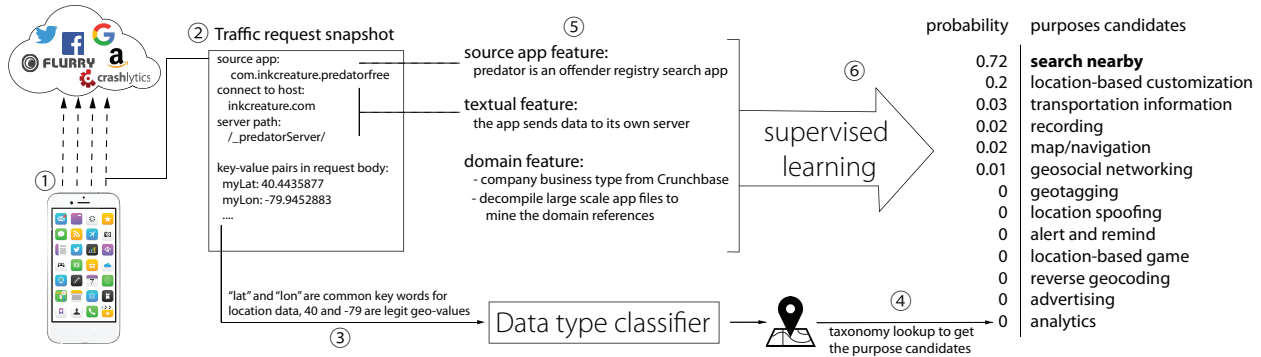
FLURRY
crashlytics

① 

② Traffic request snapshot

source app:
com.inkcreature.predatorfree
connect to host:
inkcreature.com
server path:
/_predatorServer/

key-value pairs in request body:
myLat: 40.4435877
myLon: -79.9452883
....

⑤

source app feature:
predator is an offender registry search app

textual feature:
the app sends data to its own server

domain feature:
- company business type from Crunchbase
- decompile large scale app files to mine the domain references

⑥

supervised learning

"lat" and "lon" are common key words for location data, 40 and -79 are legit geo-values

③

Data type classifier

④

taxonomy lookup to get the purpose candidates

| probability | purposes candidates |
|---|---|
| 0.72 | **search nearby** |
| 0.2 | location-based customization |
| 0.03 | transportation information |
| 0.02 | recording |
| 0.02 | map/navigation |
| 0.01 | geosocial networking |
| 0 | geotagging |
| 0 | location spoofing |
| 0 | alert and remind |
| 0 | location-based game |
| 0 | reverse geocoding |
| 0 | advertising |
| 0 | analytics |